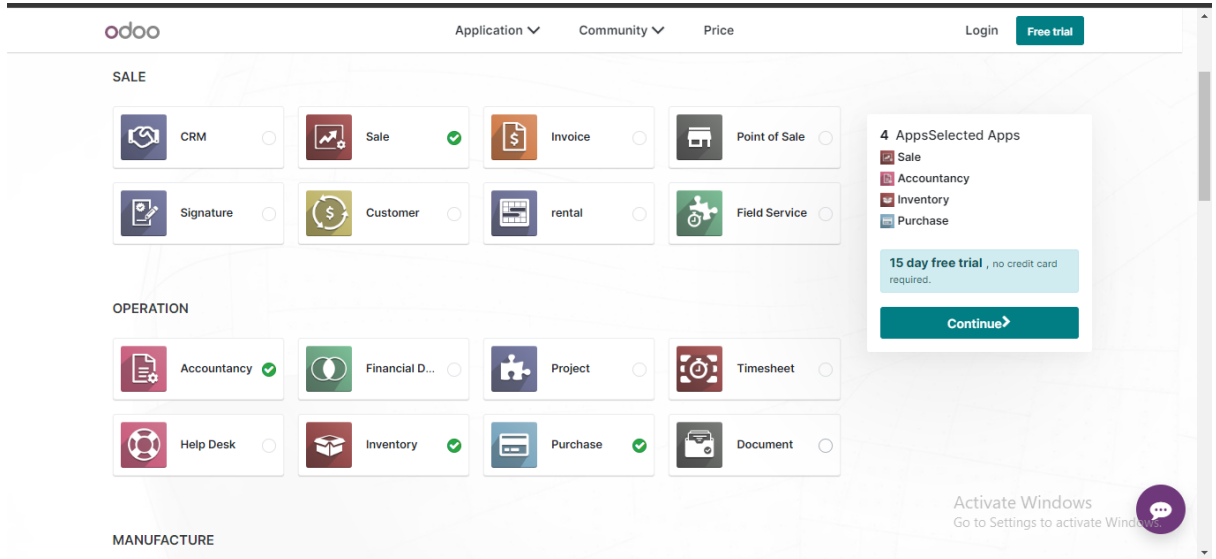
odoo

Application Community Price

Login Free trial

SALE

CRM
Sale
Invoice
Point of Sale
Signature
Customer
rental
Field Service

4 AppsSelected Apps
Sale
Accountancy
Inventory
Purchase

15 day free trial, no credit card required.

Continue

OPERATION

Accountancy
Financial D...
Project
Timesheet
Help Desk
Inventory
Purchase
Document

Activate Windows
Go to Settings to activate Windows.

MANUFACTURE